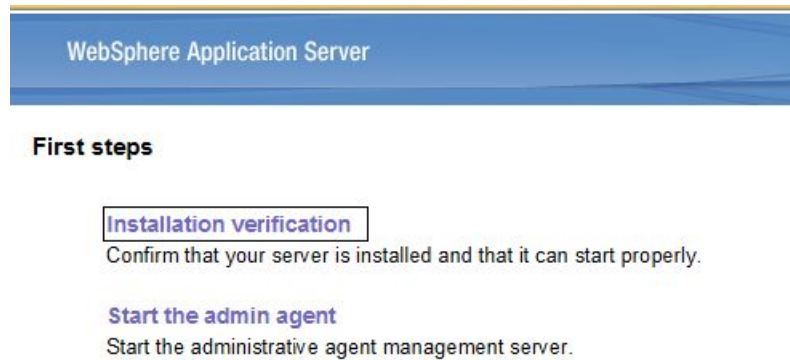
WebSphere Application Server

First steps

Installation verification
Confirm that your server is installed and that it can start properly.

Start the admin agent
Start the administrative agent management server.